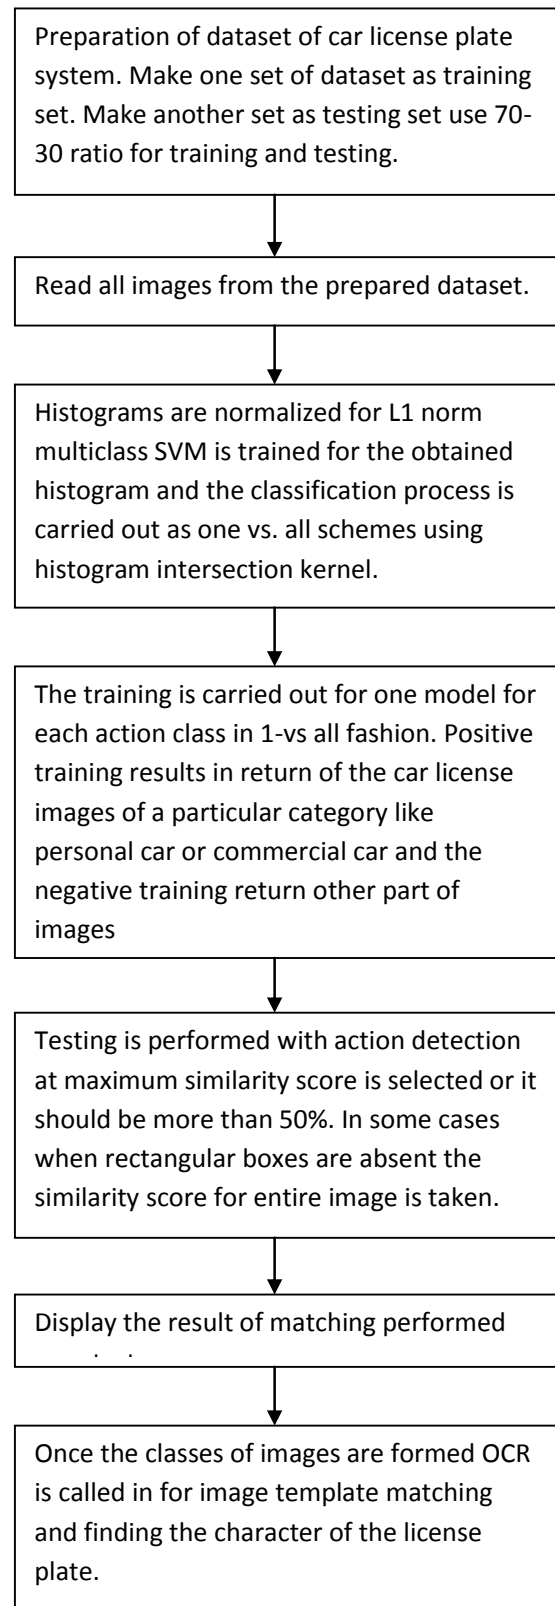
Preparation of dataset of car license plate system. Make one set of dataset as training set. Make another set as testing set use 70-30 ratio for training and testing.

Read all images from the prepared dataset.

Histograms are normalized for L1 norm multiclass SVM is trained for the obtained histogram and the classification process is carried out as one vs. all schemes using histogram intersection kernel.

The training is carried out for one model for each action class in 1-vs all fashion. Positive training results in return of the car license images of a particular category like personal car or commercial car and the negative training return other part of images

Testing is performed with action detection at maximum similarity score is selected or it should be more than 50%. In some cases when rectangular boxes are absent the similarity score for entire image is taken.

Display the result of matching performed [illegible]

Once the classes of images are formed OCR is called in for image template matching and finding the character of the license plate.